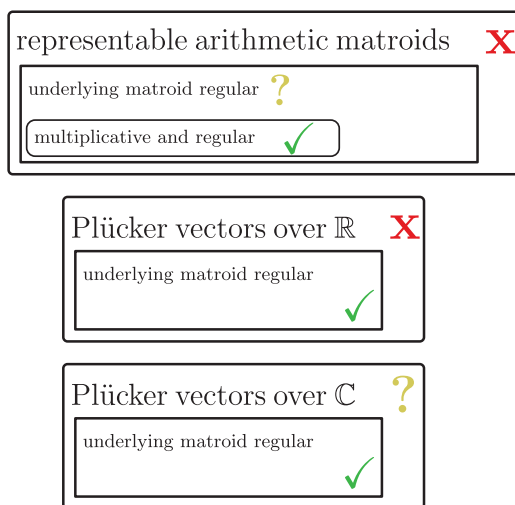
representable arithmetic matroids X

underlying matroid regular ?

multiplicative and regular ✓

Plücker vectors over $\mathbb{R}$ X

underlying matroid regular ✓

Plücker vectors over $\mathbb{C}$ ?

underlying matroid regular ✓